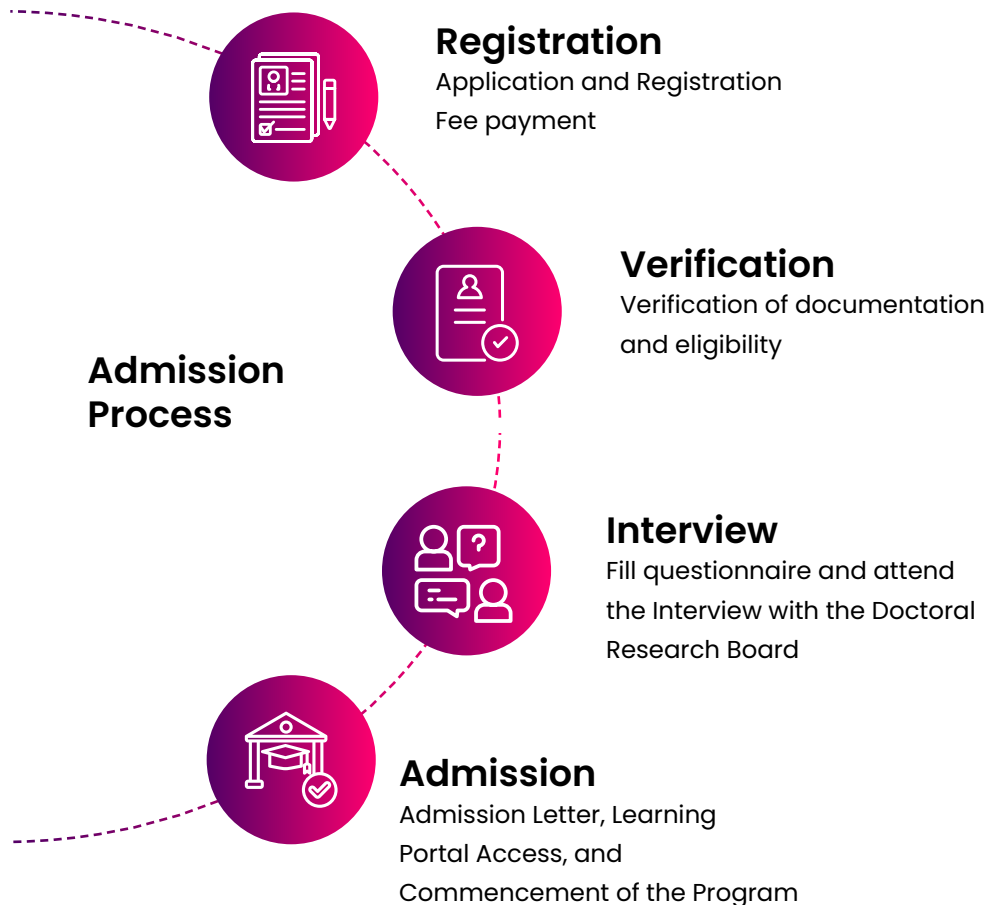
Admission Process

Registration
Application and Registration Fee payment

Verification
Verification of documentation and eligibility

Interview
Fill questionnaire and attend the Interview with the Doctoral Research Board

Admission
Admission Letter, Learning Portal Access, and Commencement of the Program